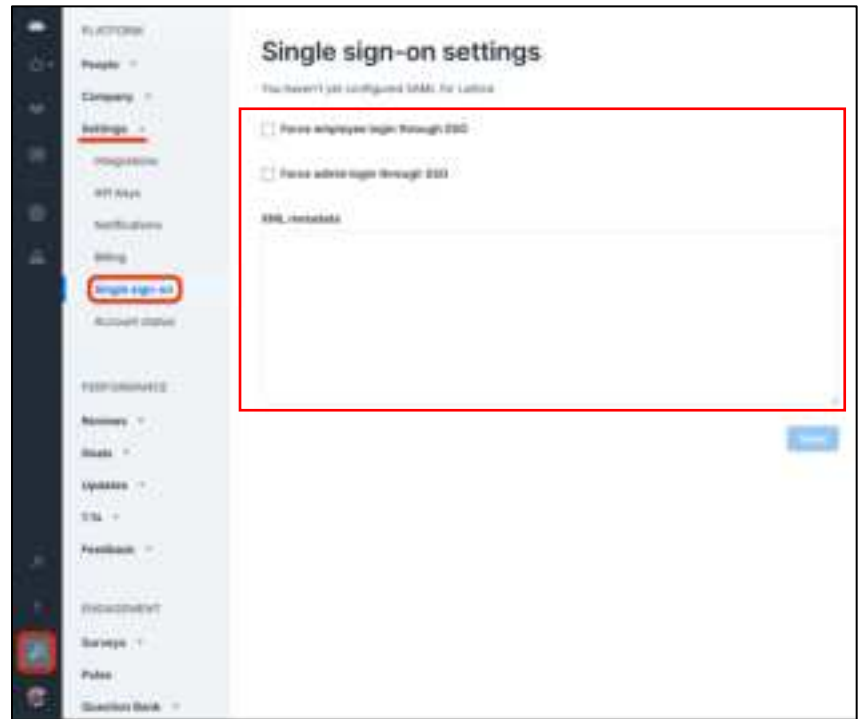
PLATFORM

People

Company

Settings

Integrations

API Keys

Notifications

Billing

Single sign-on

Account status

PERFORMANCE

Reviews

Goals

Updates

1:1s

Feedback

ENGAGEMENT

Surveys

Pulse

Question Bank

Single sign-on settings

You haven't yet configured SAML for Lattice

Force employee login through SSO

Force admin login through SSO

XML metadata

Save